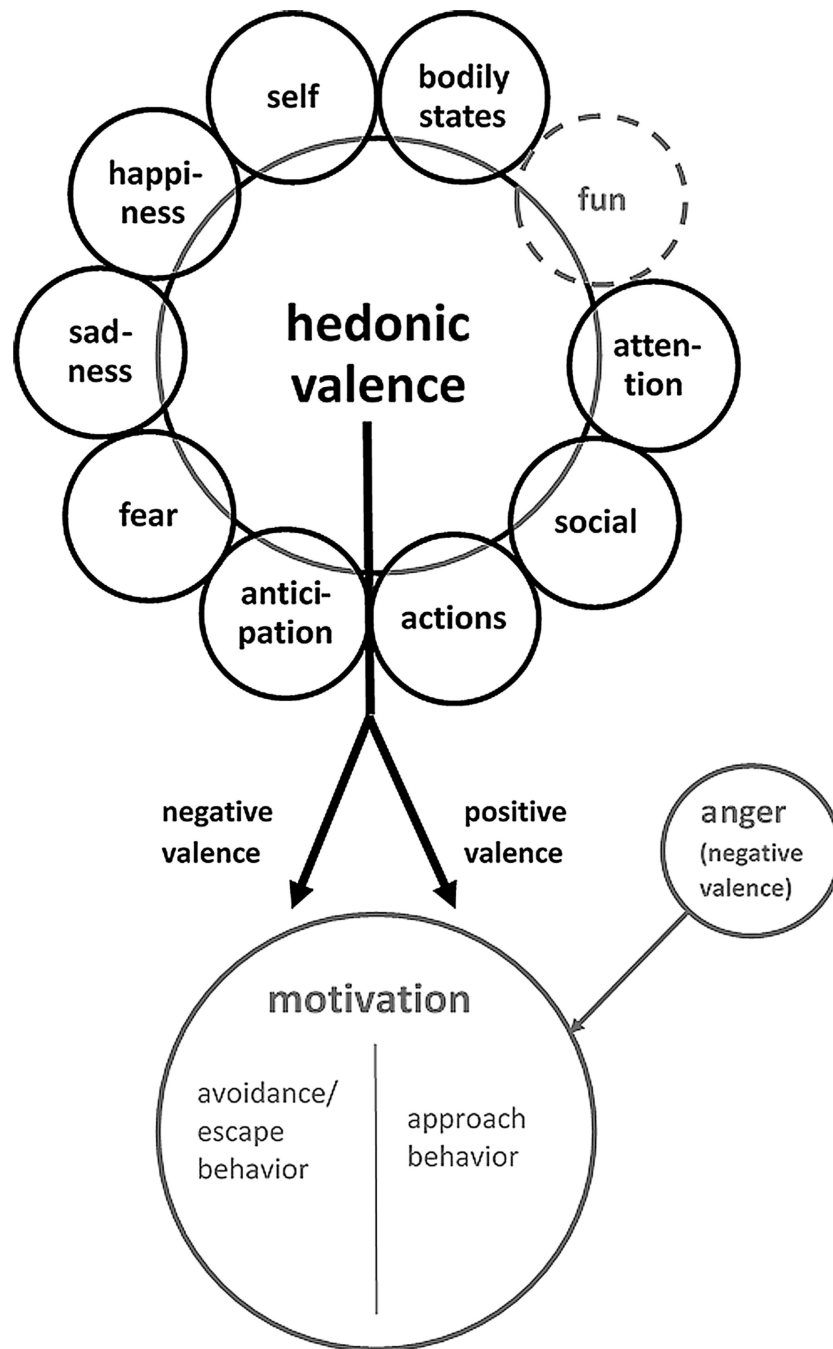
self

bodily states

happiness

fun

sadness

hedonic valence

attention

fear

social

anticipation

actions

negative valence

positive valence

anger (negative valence)

motivation

avoidance/ escape behavior

approach behavior